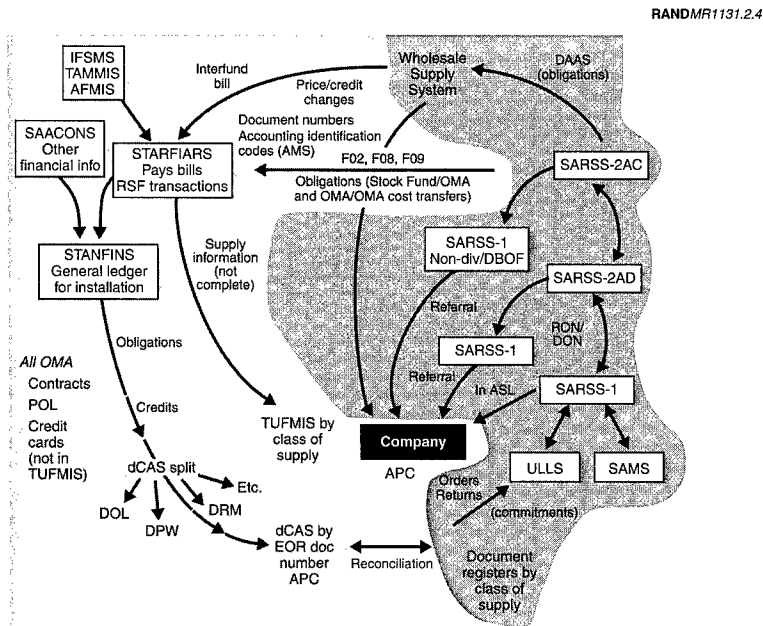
RAND*MR1131.2.4*

IFSMS
TAMMIS
AFMIS

Interfund bill

Price/credit changes

Wholesale Supply System

DAAS (obligations)

SAACONS
Other financial info

STARFIARS
Pays bills
RSF transactions

Document numbers
Accounting identification codes (AMS)

F02, F08, F09

Obligations (Stock Fund/OMA and OMA/OMA cost transfers)

SARSS-2AC

STANFINS
General ledger for installation

Supply information (not complete)

SARSS-1
Non-div/DBOF

SARSS-2AD

Referral

RON/DON

SARSS-1

Obligations

Referral

In ASL

SARSS-1

*All OMA*
Contracts
POL
Credit cards (not in TUFMIS)

Credits

TUFMIS by class of supply

Company

APC

ULLS

SAMS

Orders
Returns

dCAS split

Etc.

DOL

DRM

DPW

(commitments)

dCAS by EOR doc number APC

Reconciliation

Document registers by class of supply